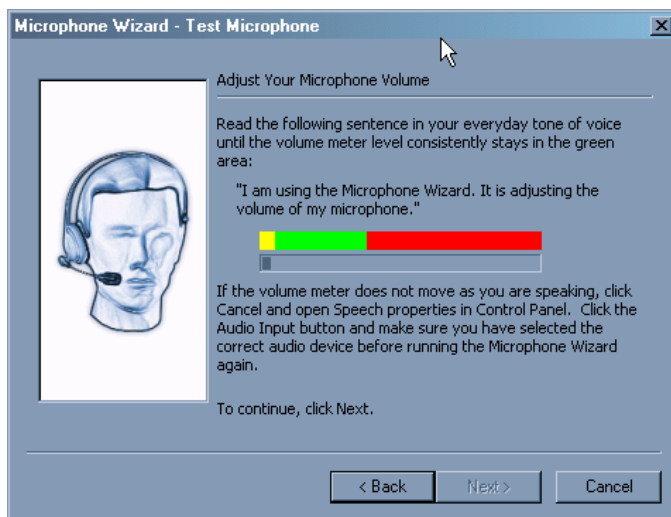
Microphone Wizard - Test Microphone

Adjust Your Microphone Volume

Read the following sentence in your everyday tone of voice until the volume meter level consistently stays in the green area:

"I am using the Microphone Wizard. It is adjusting the volume of my microphone."

If the volume meter does not move as you are speaking, click Cancel and open Speech properties in Control Panel. Click the Audio Input button and make sure you have selected the correct audio device before running the Microphone Wizard again.

To continue, click Next.

< Back
Next >
Cancel